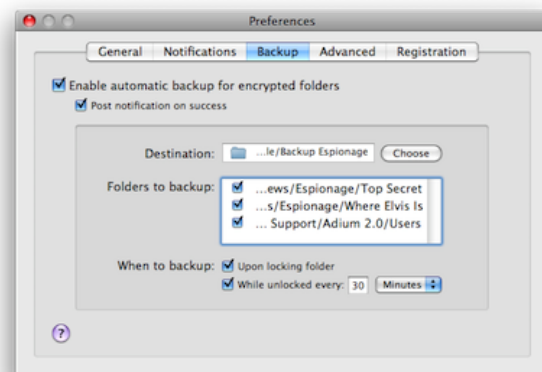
Preferences

General Notifications Backup Advanced Registration

Enable automatic backup for encrypted folders

Post notification on success

Destination: ...le/Backup Espionage Choose

Folders to backup: ...ews/Espionage/Top Secret

...s/Espionage/Where Elvis Is

... Support/Adium 2.0/Users

When to backup: Upon locking folder

While unlocked every: 30 Minutes

?